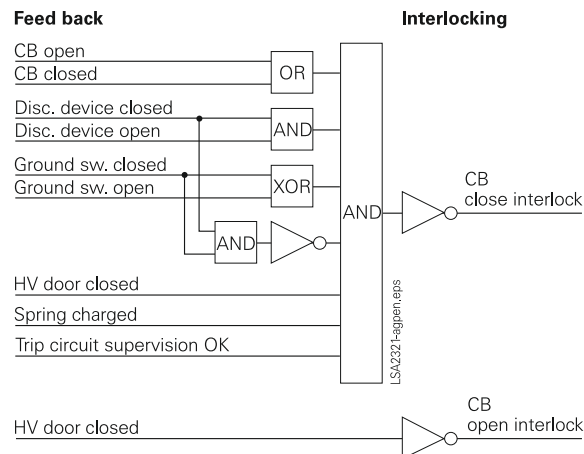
Feed back

Interlocking

CB open
CB closed

OR

Disc. device closed
Disc. device open

AND

Ground sw. closed
Ground sw. open

XOR

AND

AND

CB
close interlock

HV door closed
Spring charged
Trip circuit supervision OK

LSA2321-agpen.eps

HV door closed

CB
open interlock